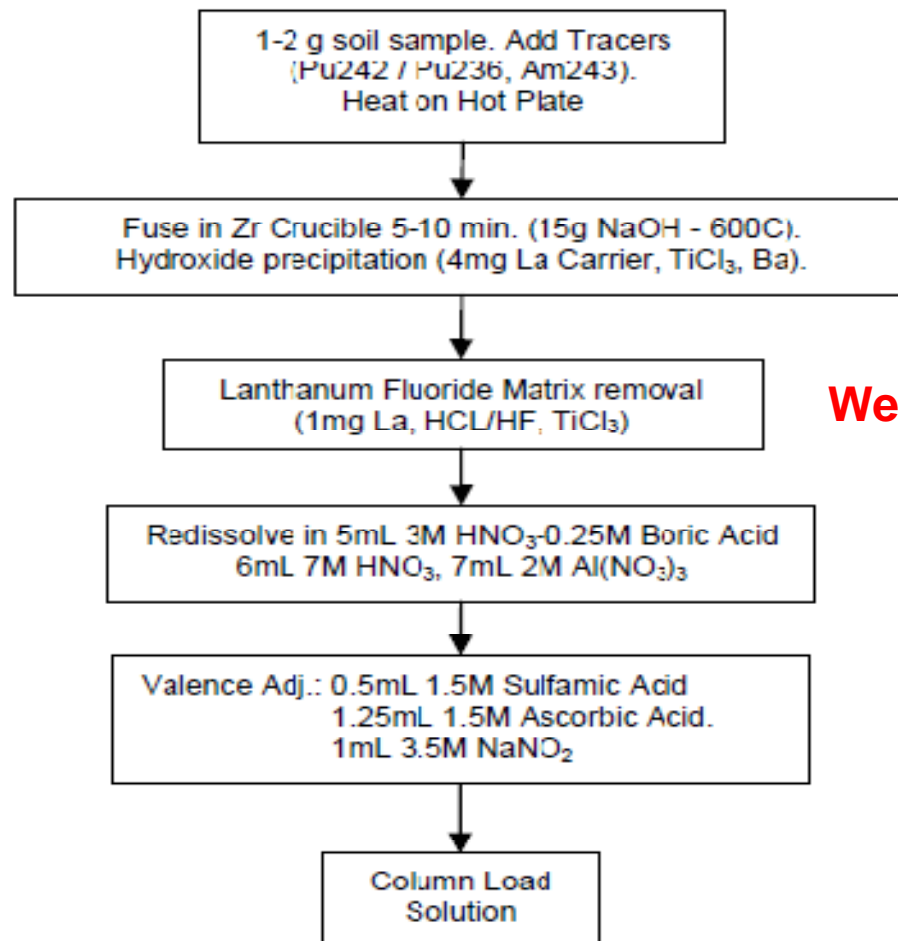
1-2 g soil sample. Add Tracers (Pu242 / Pu236, Am243). Heat on Hot Plate

Fuse in Zr Crucible 5-10 min. (15g NaOH - 600C). Hydroxide precipitation (4mg La Carrier, $TiCl_3$, Ba).

Lanthanum Fluoride Matrix removal (1mg La, HCL/HF, $TiCl_3$)

We

Redissolve in 5mL 3M $HNO_3$-0.25M Boric Acid 6mL 7M $HNO_3$, 7mL 2M $Al(NO_3)_3$

Valence Adj.: 0.5mL 1.5M Sulfamic Acid
1.25mL 1.5M Ascorbic Acid.
1mL 3.5M $NaNO_2$

Column Load Solution